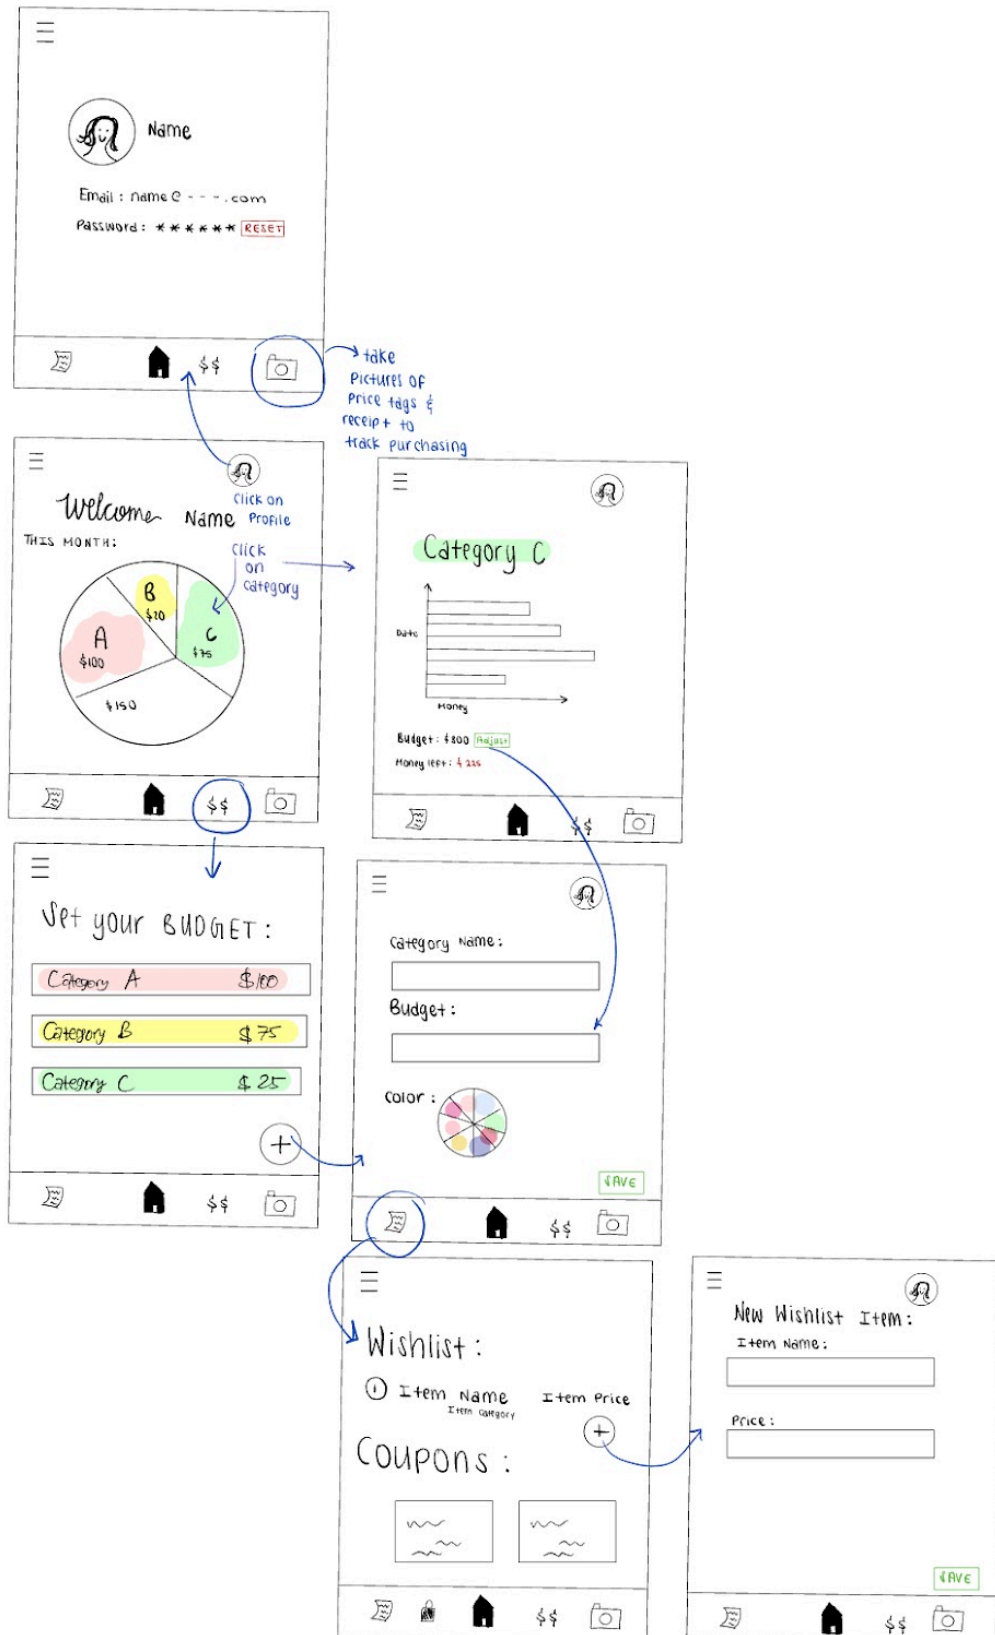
Name

Email : name@ - - - .com

Password : ****** RESET

$$

take Pictures of Price tags & receipt to track purchasing

Welcome Name

Click on Profile

THIS MONTH:

Click on category

B $20

A $100

C $75

$150

$$

Category C

Date

Money

Budget: $300 Adjust

Money left: $225

$$

Set your BUDGET:

Category A $100

Category B $75

Category C $25

+

$$

Category Name:

Budget:

Color:

SAVE

$$

Wishlist:

① Item Name Item category

Item Price

+

Coupons:

$$

New Wishlist Item:

Item Name:

Price:

SAVE

$$